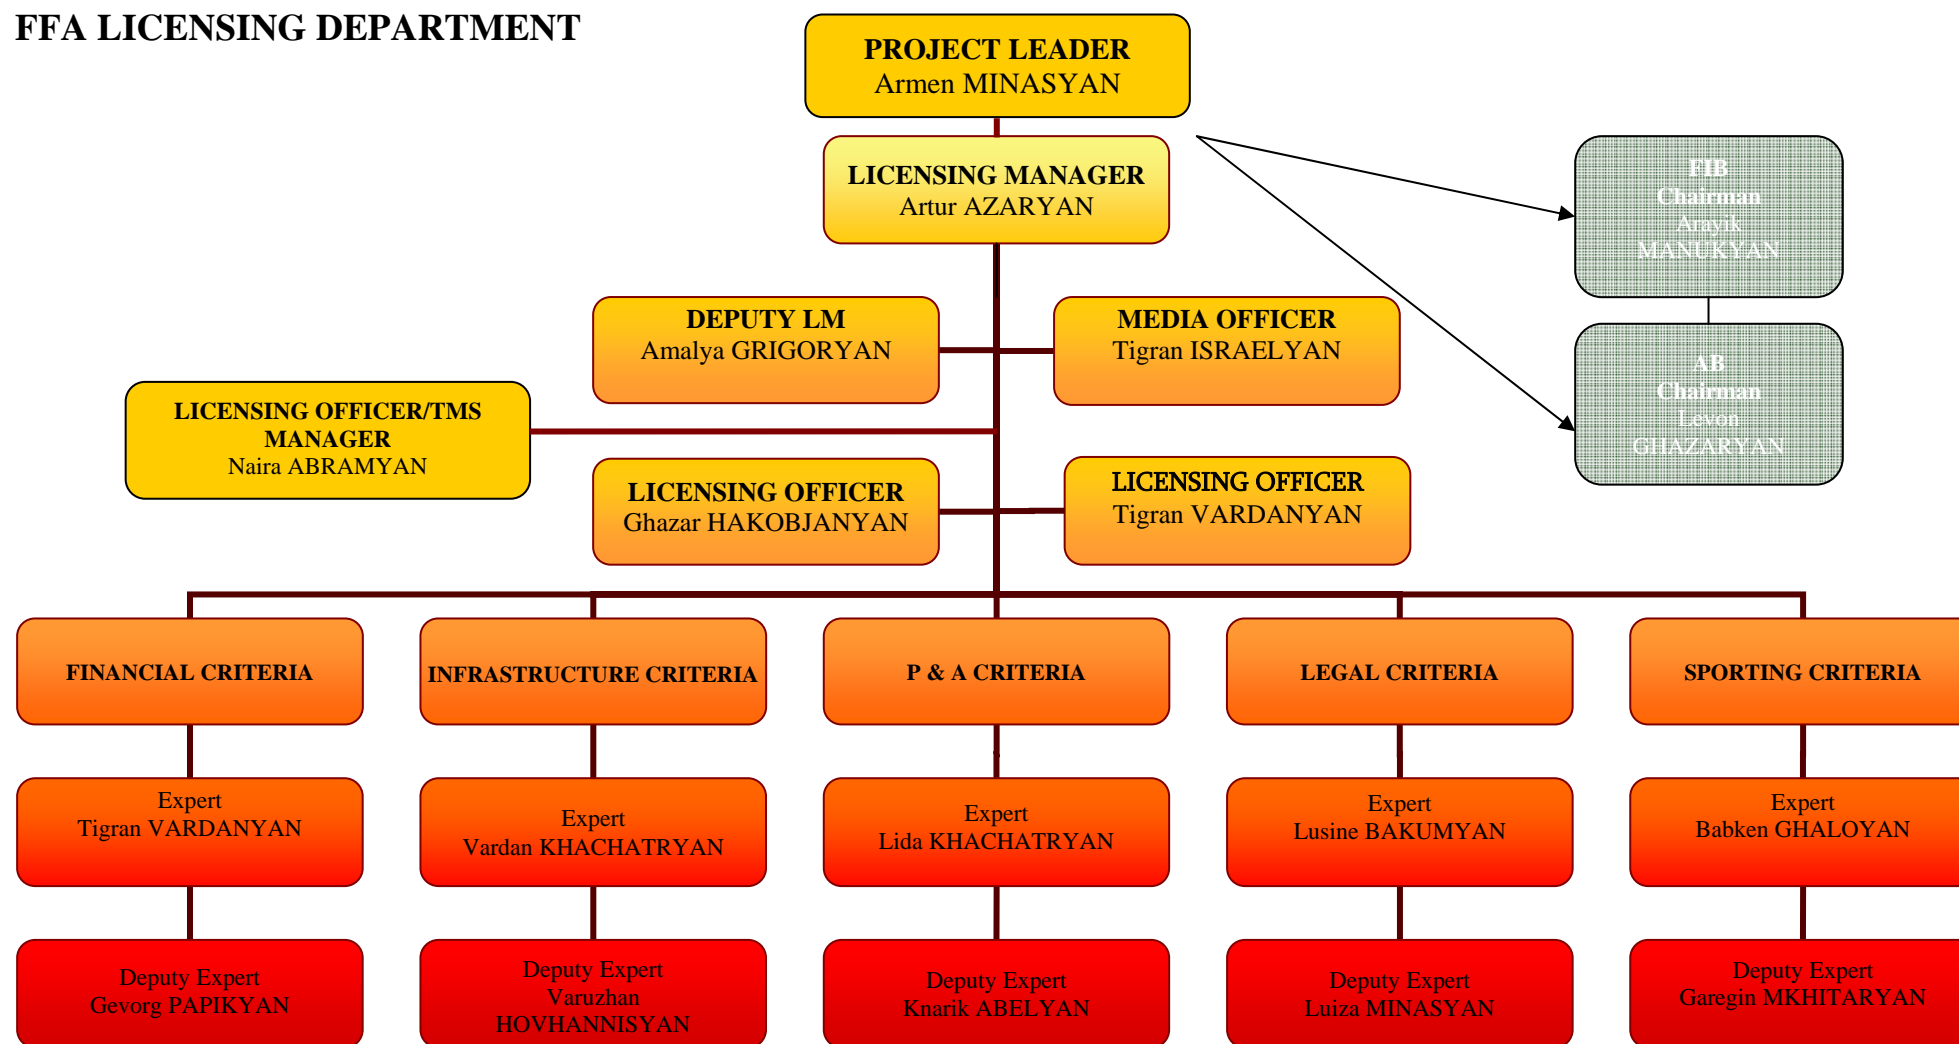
FFA LICENSING DEPARTMENT

PROJECT LEADER
Armen MINASYAN

LICENSING MANAGER
Artur AZARYAN

FIB
Chairman
Arayik
MANUKYAN

AB
Chairman
Levon
GHAZARYAN

DEPUTY LM
Amalya GRIGORYAN

MEDIA OFFICER
Tigran ISRAELYAN

LICENSING OFFICER/TMS MANAGER
Naira ABRAMYAN

LICENSING OFFICER
Ghazar HAKOBJANYAN

LICENSING OFFICER
Tigran VARDANYAN

FINANCIAL CRITERIA

INFRASTRUCTURE CRITERIA

P & A CRITERIA

LEGAL CRITERIA

SPORTING CRITERIA

Expert
Tigran VARDANYAN

Expert
Vardan KHACHATRYAN

Expert
Lida KHACHATRYAN

Expert
Lusine BAKUMYAN

Expert
Babken GHALOYAN

Deputy Expert
Gevorg PAPIKYAN

Deputy Expert
Varuzhan
HOVHANNISYAN

Deputy Expert
Knarik ABELYAN

Deputy Expert
Luiza MINASYAN

Deputy Expert
Garegin MKHITARYAN